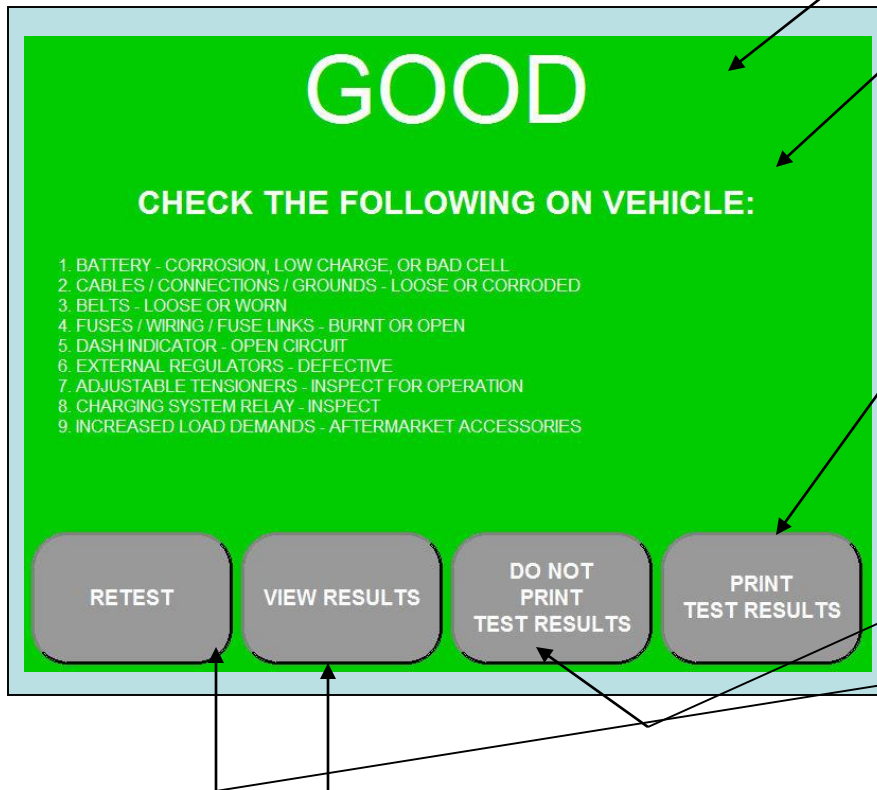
GOOD

CHECK THE FOLLOWING ON VEHICLE:

1. BATTERY - CORROSION, LOW CHARGE, OR BAD CELL
2. CABLES / CONNECTIONS / GROUNDS - LOOSE OR CORRODED
3. BELTS - LOOSE OR WORN
4. FUSES / WIRING / FUSE LINKS - BURNT OR OPEN
5. DASH INDICATOR - OPEN CIRCUIT
6. EXTERNAL REGULATORS - DEFECTIVE
7. ADJUSTABLE TENSIONERS - INSPECT FOR OPERATION
8. CHARGING SYSTEM RELAY - INSPECT
9. INCREASED LOAD DEMANDS - AFTERMARKET ACCESSORIES

RETEST

VIEW RESULTS

DO NOT PRINT TEST RESULTS

PRINT TEST RESULTS